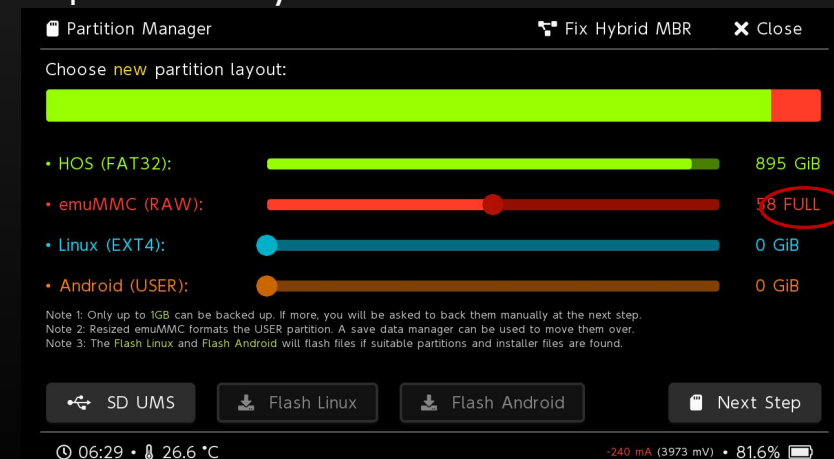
Partition Manager

Fix Hybrid MBR

Close

Choose new partition layout:

• HOS (FAT32): 895 GiB

• emuMMC (RAW): 58 FULL

• Linux (EXT4): 0 GiB

• Android (USER): 0 GiB

Note 1: Only up to 1GB can be backed up. If more, you will be asked to back them manually at the next step.
Note 2: Resized emuMMC formats the USER partition. A save data manager can be used to move them over.
Note 3: The Flash Linux and Flash Android will flash files if suitable partitions and installer files are found.

SD UMS

Flash Linux

Flash Android

Next Step

06:29 • 26.6 °C

-240 mA (3973 mV) • 81.6%